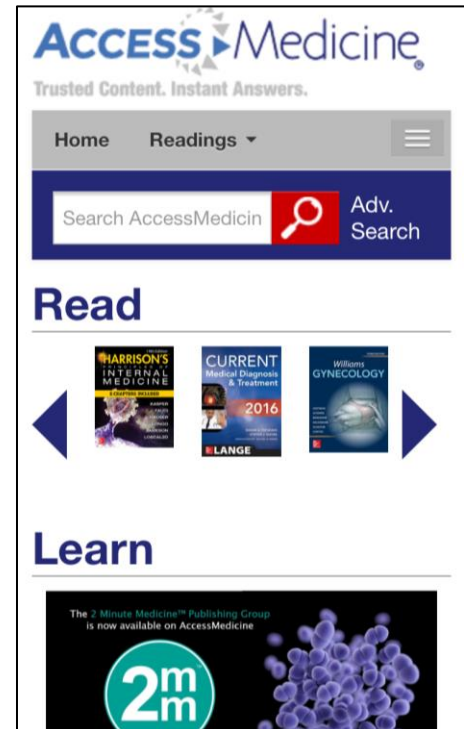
ACCESS Medicine

Trusted Content. Instant Answers.

Home Readings

Search AccessMedicin

Adv. Search

Read

HARRISON'S PRINCIPLES OF INTERNAL MEDICINE

CURRENT Medical Diagnosis & Treatment 2016

LANGE

Williams GYNECOLOGY

Learn

The 2 Minute Medicine™ Publishing Group is now available on AccessMedicine

2m m